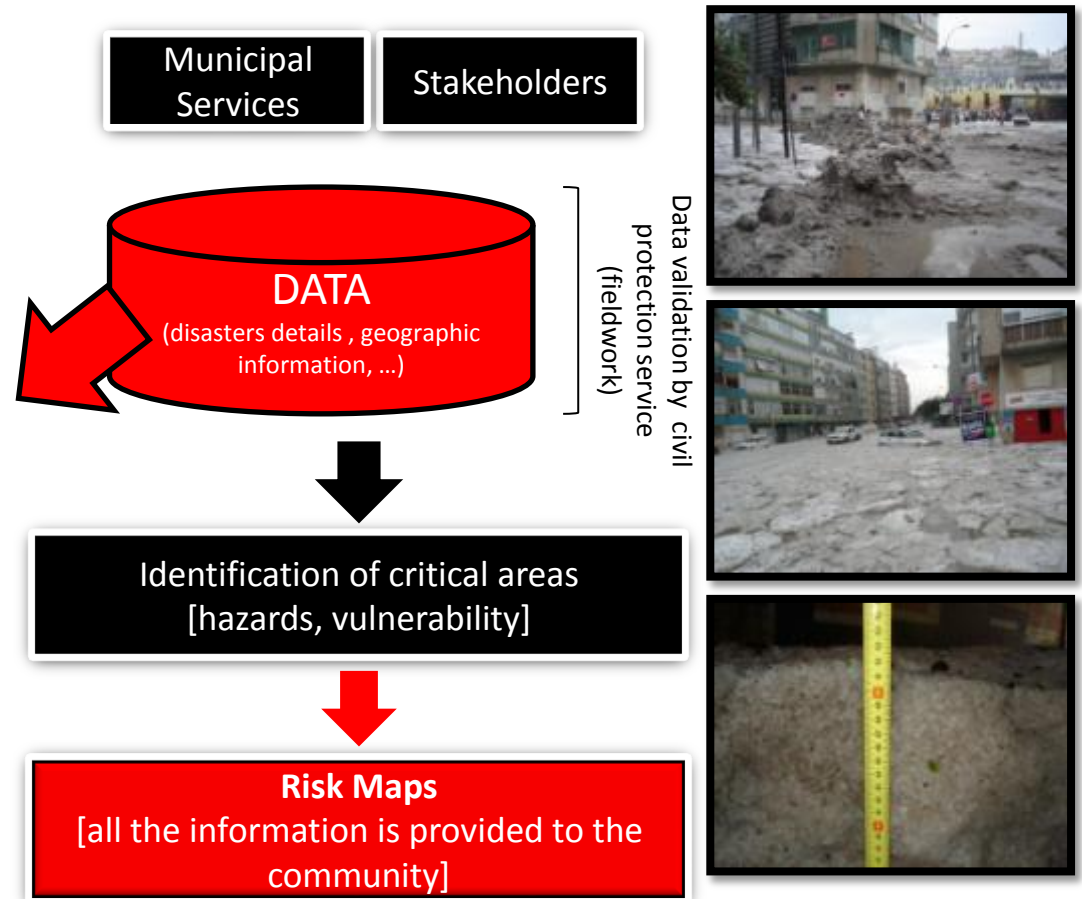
Municipal Services

Stakeholders

DATA
(disasters details , geographic information, …)

Data validation by civil protection service (fieldwork)

Identification of critical areas
[hazards, vulnerability]

Risk Maps
[all the information is provided to the community]